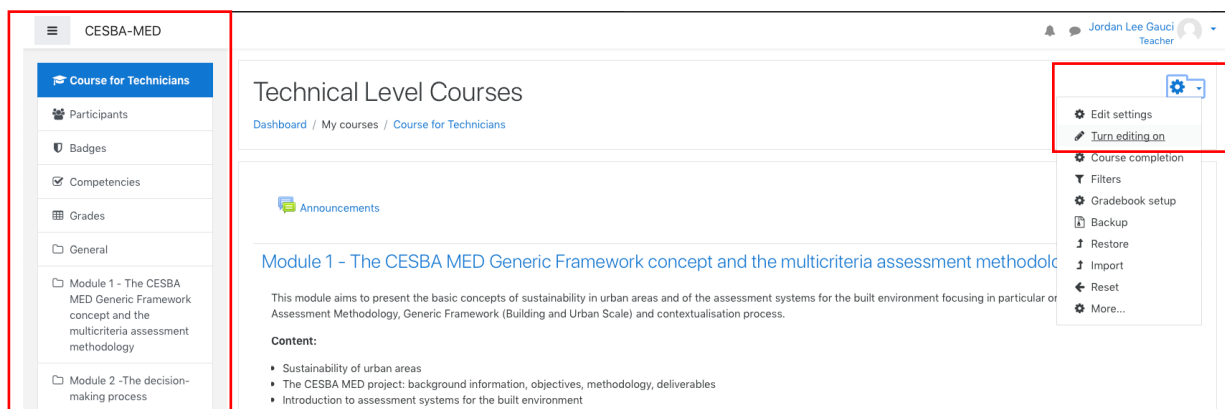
CESBA-MED

Jordan Lee Gauci
Teacher

Course for Technicians

Participants

Badges

Competencies

Grades

General

Module 1 - The CESBA MED Generic Framework concept and the multicriteria assessment methodology

Module 2 -The decision-making process

Technical Level Courses

Dashboard / My courses / Course for Technicians

Edit settings
Turn editing on
Course completion
Filters
Gradebook setup
Backup
Restore
Import
Reset
More...

Announcements

Module 1 - The CESBA MED Generic Framework concept and the multicriteria assessment methodolo

This module aims to present the basic concepts of sustainability in urban areas and of the assessment systems for the built environment focusing in particular or Assessment Methodology, Generic Framework (Building and Urban Scale) and contextualisation process.

Content:

• Sustainability of urban areas
• The CESBA MED project: background information, objectives, methodology, deliverables
• Introduction to assessment systems for the built environment